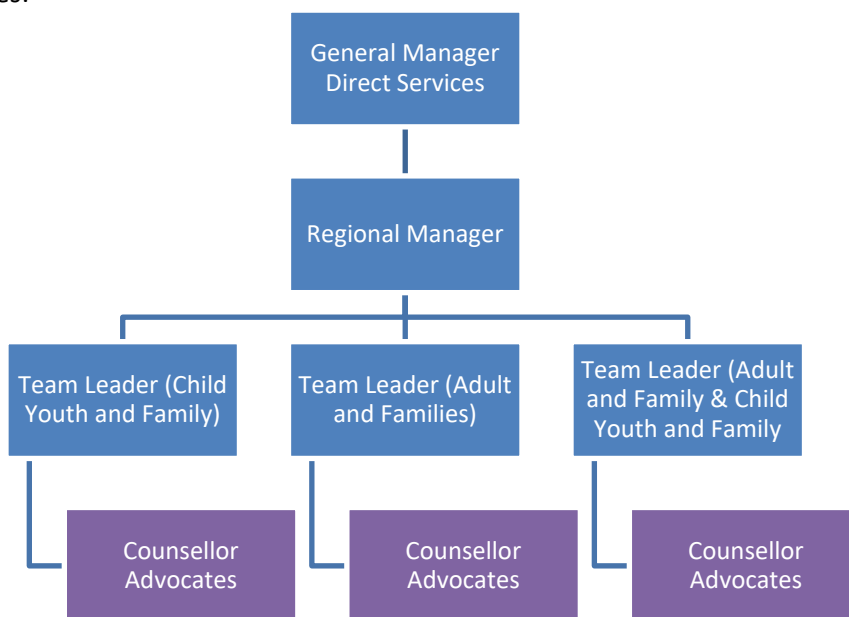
General Manager Direct Services

Regional Manager

Team Leader (Child Youth and Family)

Team Leader (Adult and Families)

Team Leader (Adult and Family & Child Youth and Family

Counsellor Advocates

Counsellor Advocates

Counsellor Advocates